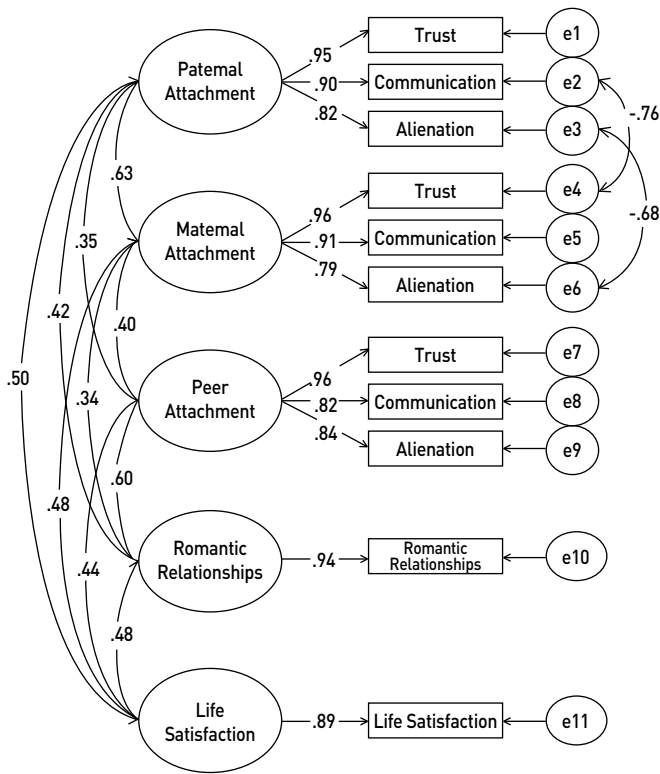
Patemal Attachment
.95
.90
.82
Trust
Communication
Alienation
e1
e2
e3
-.76
.63
Matemal Attachment
.96
.91
.79
Trust
Communication
Alienation
e4
e5
e6
-.68
.35
.40
.42
Peer Attachment
.96
.82
.84
Trust
Communication
Alienation
e7
e8
e9
.50
.34
.60
.48
Romantic Relationships
.94
Romantic Relationships
e10
.44
.48
Life Satisfaction
.89
Life Satisfaction
e11